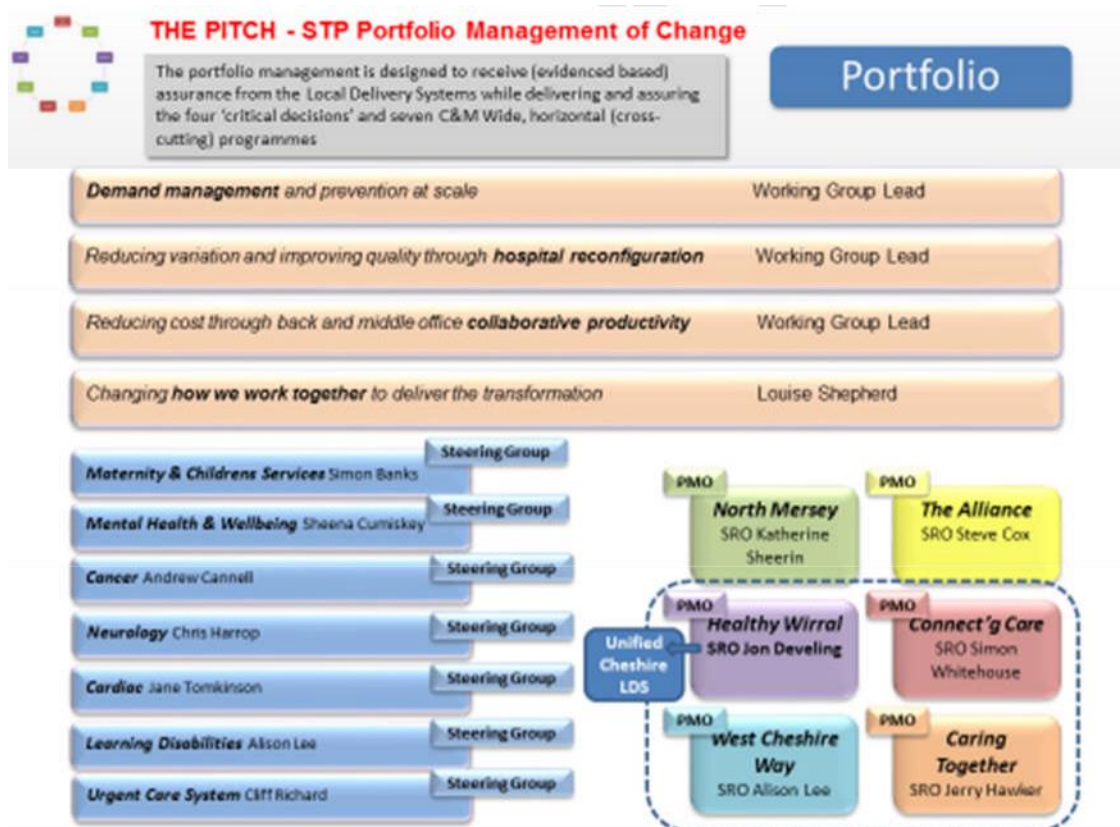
THE PITCH - STP Portfolio Management of Change

The portfolio management is designed to receive (evidenced based) assurance from the Local Delivery Systems while delivering and assuring the four 'critical decisions' and seven C&M Wide, horizontal (cross-cutting) programmes

Portfolio

*Demand management* and prevention at scale Working Group Lead

Reducing variation and improving quality through *hospital reconfiguration* Working Group Lead

Reducing cost through back and middle office *collaborative productivity* Working Group Lead

Changing *how we work together* to deliver the transformation Louise Shepherd

Steering Group
*Maternity & Childrens Services* Simon Banks

Steering Group
*Mental Health & Wellbeing* Sheena Cumiskey

Steering Group
*Cancer* Andrew Cannell

Steering Group
*Neurology* Chris Harrop

Steering Group
*Cardiac* Jane Tomkinson

Steering Group
*Learning Disabilities* Alison Lee

Steering Group
*Urgent Care System* Cliff Richard

PMO
*North Mersey*
SRO Katherine Sheerin

PMO
*The Alliance*
SRO Steve Cox

Unified Cheshire LDS

PMO
*Healthy Wirral*
SRO Jon Develing

PMO
*Connect'g Care*
SRO Simon Whitehouse

PMO
*West Cheshire Way*
SRO Alison Lee

PMO
*Caring Together*
SRO Jerry Hawker